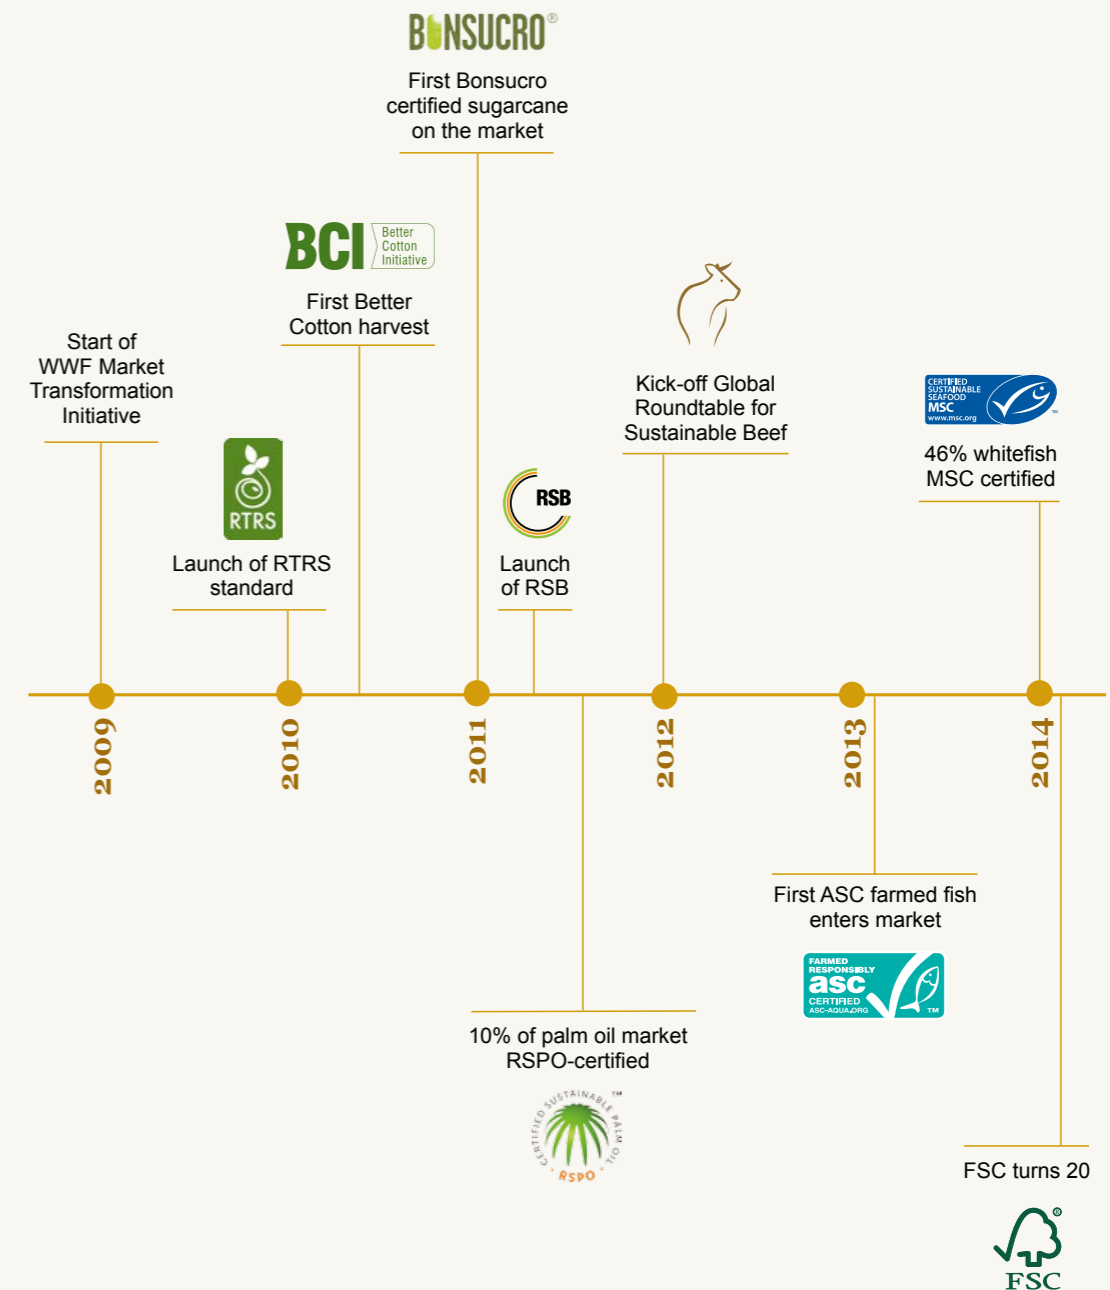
BONSUCRO®

First Bonsucro certified sugarcane on the market

BCI Better Cotton Initiative

First Better Cotton harvest

Start of WWF Market Transformation Initiative

RTRS

Launch of RTRS standard

RSB

Launch of RSB

Kick-off Global Roundtable for Sustainable Beef

CERTIFIED SUSTAINABLE SEAFOOD MSC www.msc.org ™

46% whitefish MSC certified

2009

2010

2011

2012

2013

2014

First ASC farmed fish enters market

FARMED RESPONSIBLY asc CERTIFIED ASC-AQUA.ORG ™

10% of palm oil market RSPO-certified

CERTIFIED SUSTAINABLE PALM OIL RSPO ™

FSC turns 20

FSC®